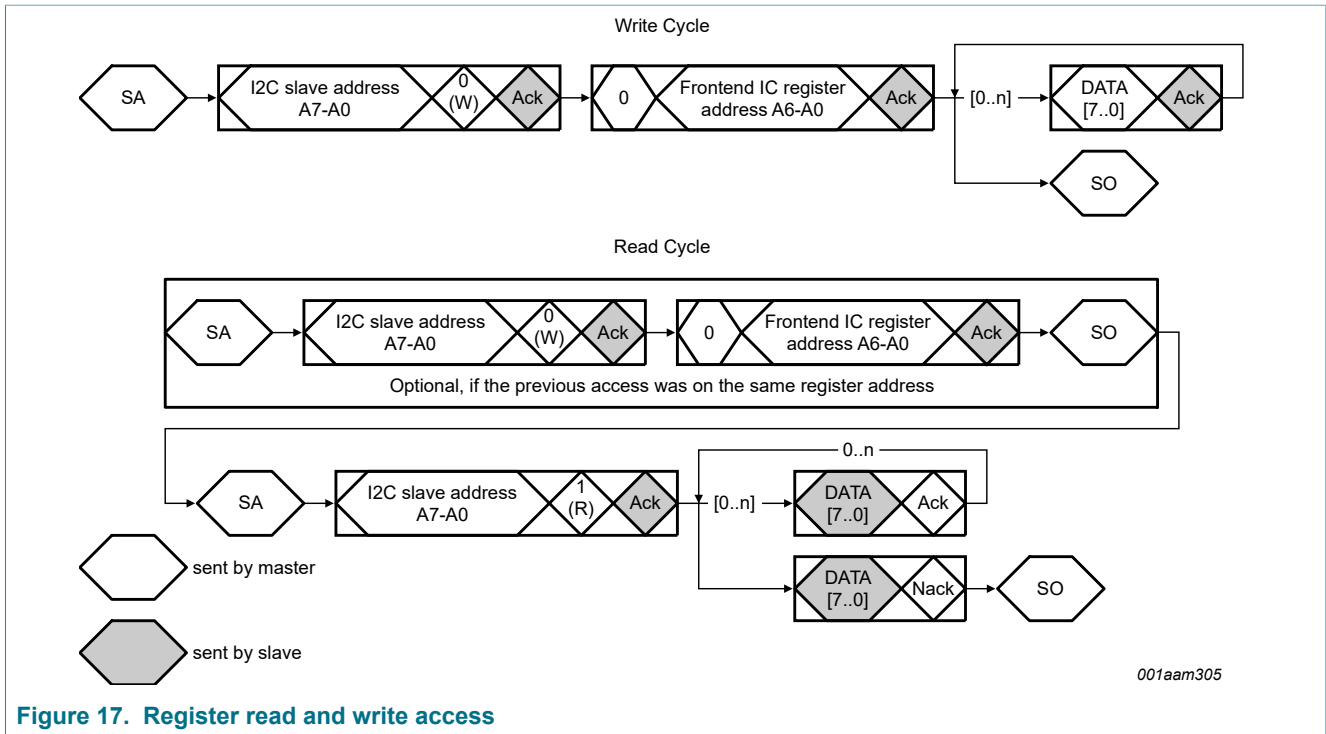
Write Cycle

SA

I2C slave address A7-A0

0 (W)

Ack

0

Frontend IC register address A6-A0

Ack

[0..n]

DATA [7..0]

Ack

SO

Read Cycle

SA

I2C slave address A7-A0

0 (W)

Ack

0

Frontend IC register address A6-A0

Ack

SO

Optional, if the previous access was on the same register address

SA

I2C slave address A7-A0

1 (R)

Ack

0..n

[0..n]

DATA [7..0]

Ack

DATA [7..0]

Nack

SO

sent by master

sent by slave

001aam305

Figure 17. Register read and write access